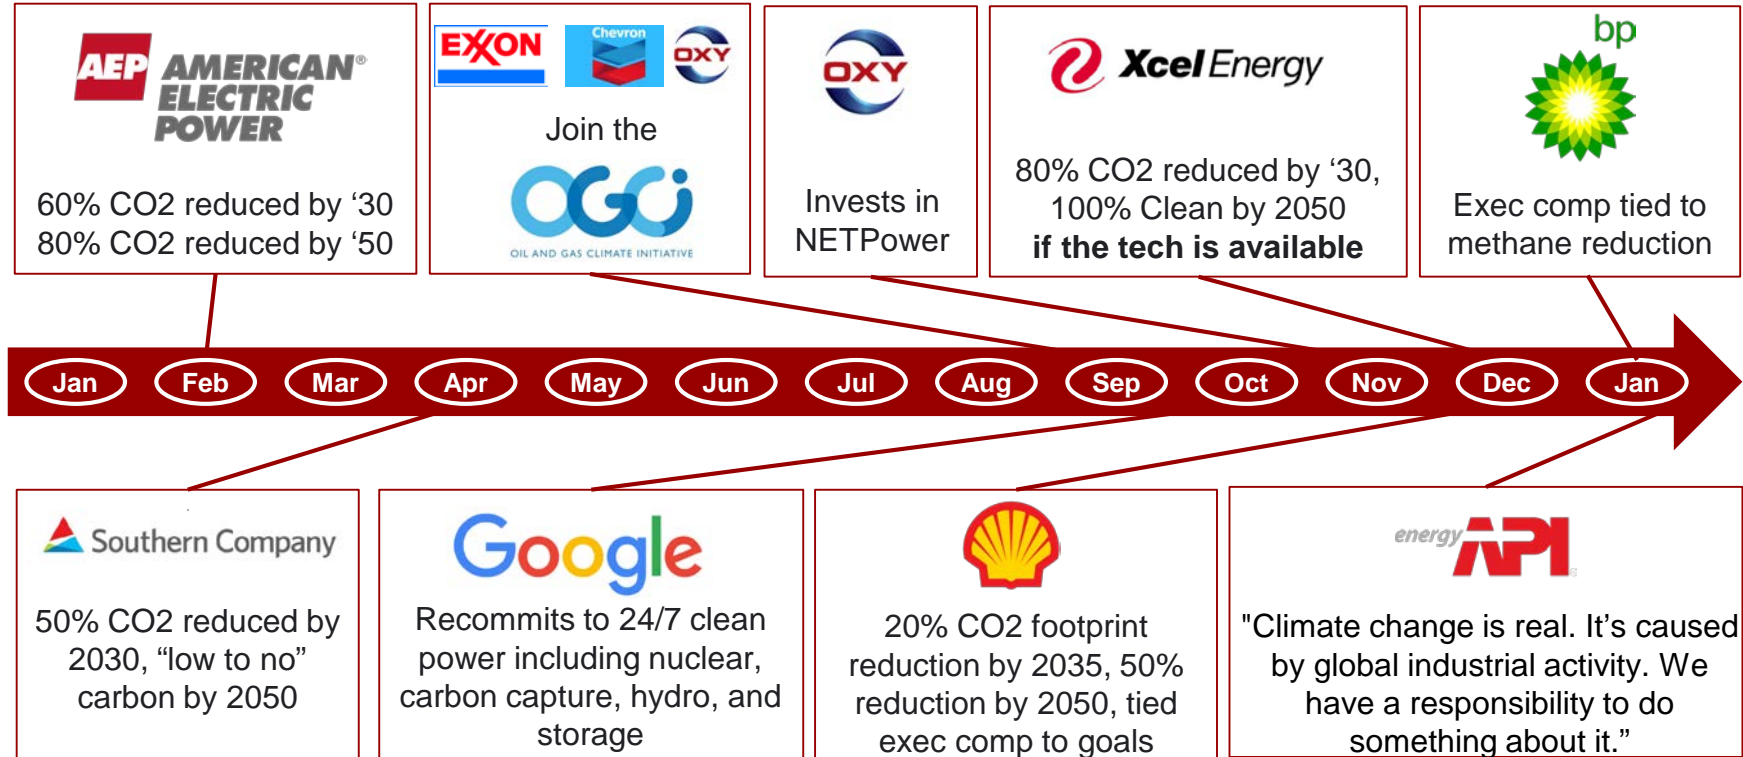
AEP AMERICAN® ELECTRIC POWER

60% CO2 reduced by ‘30
80% CO2 reduced by ‘50

EXXON Chevron OXY

Join the

OGCI
OIL AND GAS CLIMATE INITIATIVE

OXY

Invests in NETPower

Xcel Energy

80% CO2 reduced by ‘30, 100% Clean by 2050
**if the tech is available**

bp

Exec comp tied to methane reduction

Jan Feb Mar Apr May Jun Jul Aug Sep Oct Nov Dec Jan

Southern Company

50% CO2 reduced by 2030, “low to no” carbon by 2050

Google

Recommits to 24/7 clean power including nuclear, carbon capture, hydro, and storage

20% CO2 footprint reduction by 2035, 50% reduction by 2050, tied exec comp to goals

energy API

"Climate change is real. It’s caused by global industrial activity. We have a responsibility to do something about it.”